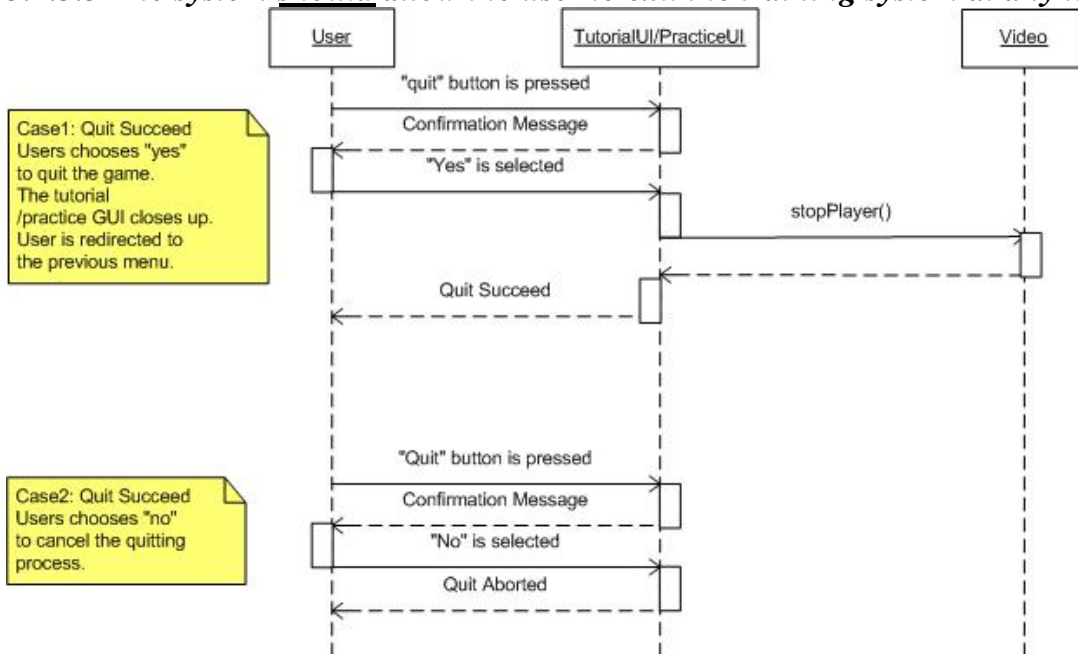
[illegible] The system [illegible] allow the user to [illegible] the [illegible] system at any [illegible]

User

TutorialUI/PracticeUI

Video

Case1: Quit Succeed Users chooses "yes" to quit the game. The tutorial /practice GUI closes up. User is redirected to the previous menu.

"quit" button is pressed

Confirmation Message

"Yes" is selected

stopPlayer()

Quit Succeed

Case2: Quit Succeed Users chooses "no" to cancel the quitting process.

"Quit" button is pressed

Confirmation Message

"No" is selected

Quit Aborted